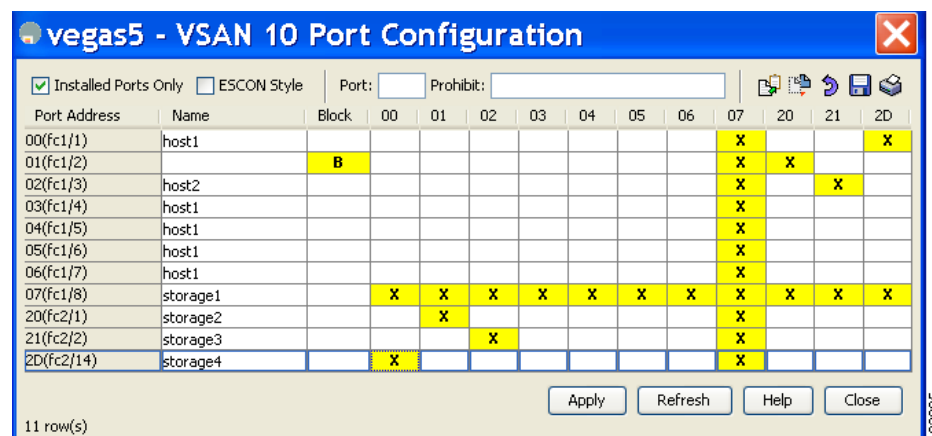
vegas5 - VSAN 10 Port Configuration

Installed Ports Only ESCON Style Port: Prohibit:

| Port Address | Name | Block | 00 | 01 | 02 | 03 | 04 | 05 | 06 | 07 | 20 | 21 | 2D |
|---|---|---|---|---|---|---|---|---|---|---|---|---|---|
| 00(fc1/1) | host1 | | | | | | | | | X | | | X |
| 01(fc1/2) | | B | | | | | | | | X | X | | |
| 02(fc1/3) | host2 | | | | | | | | | X | | X | |
| 03(fc1/4) | host1 | | | | | | | | | X | | | |
| 04(fc1/5) | host1 | | | | | | | | | X | | | |
| 05(fc1/6) | host1 | | | | | | | | | X | | | |
| 06(fc1/7) | host1 | | | | | | | | | X | | | |
| 07(fc1/8) | storage1 | | X | X | X | X | X | X | X | X | X | X | X |
| 20(fc2/1) | storage2 | | | X | | | | | | X | | | |
| 21(fc2/2) | storage3 | | | | X | | | | | X | | | |
| 2D(fc2/14) | storage4 | | X | | | | | | | X | | | |

Apply Refresh Help Close

11 row(s)